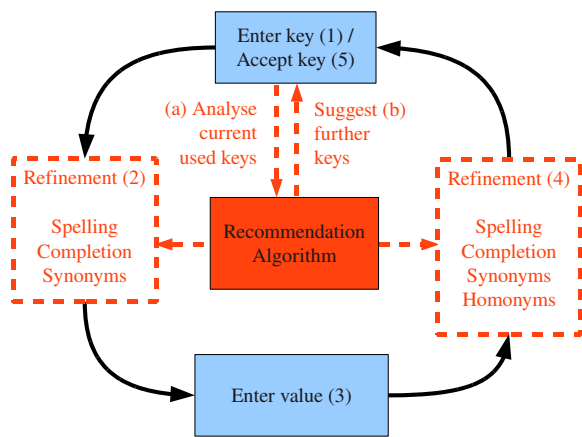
Enter key (1) /
Accept key (5)

(a) Analyse current used keys

Suggest (b) further keys

Refinement (2)

Spelling
Completion
Synonyms

Recommendation Algorithm

Refinement (4)

Spelling
Completion
Synonyms
Homonyms

Enter value (3)